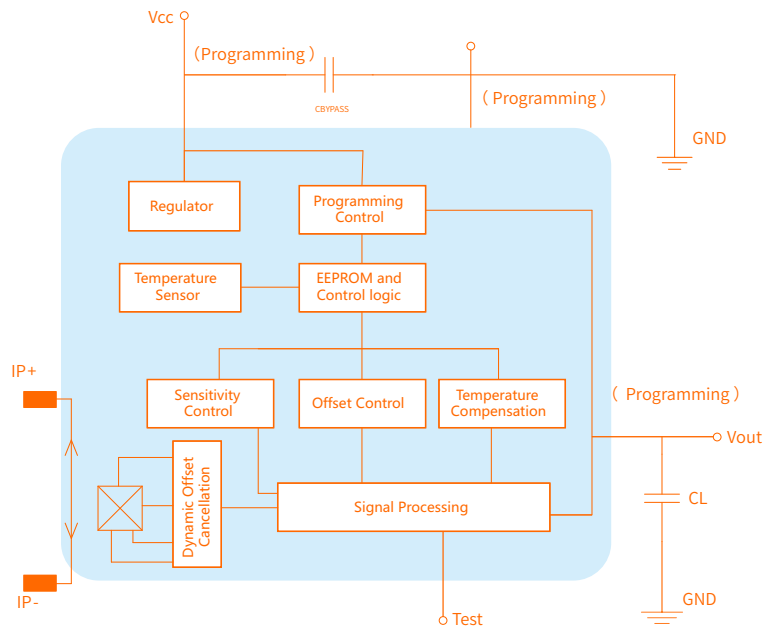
Vcc
（Programming）
CBYPASS
（Programming）
GND
Regulator
Programming Control
Temperature Sensor
EEPROM and Control logic
Sensitivity Control
Offset Control
Temperature Compensation
（Programming）
IP+
Vout
Dynamic Offset Cancellation
Signal Processing
CL
IP-
GND
Test